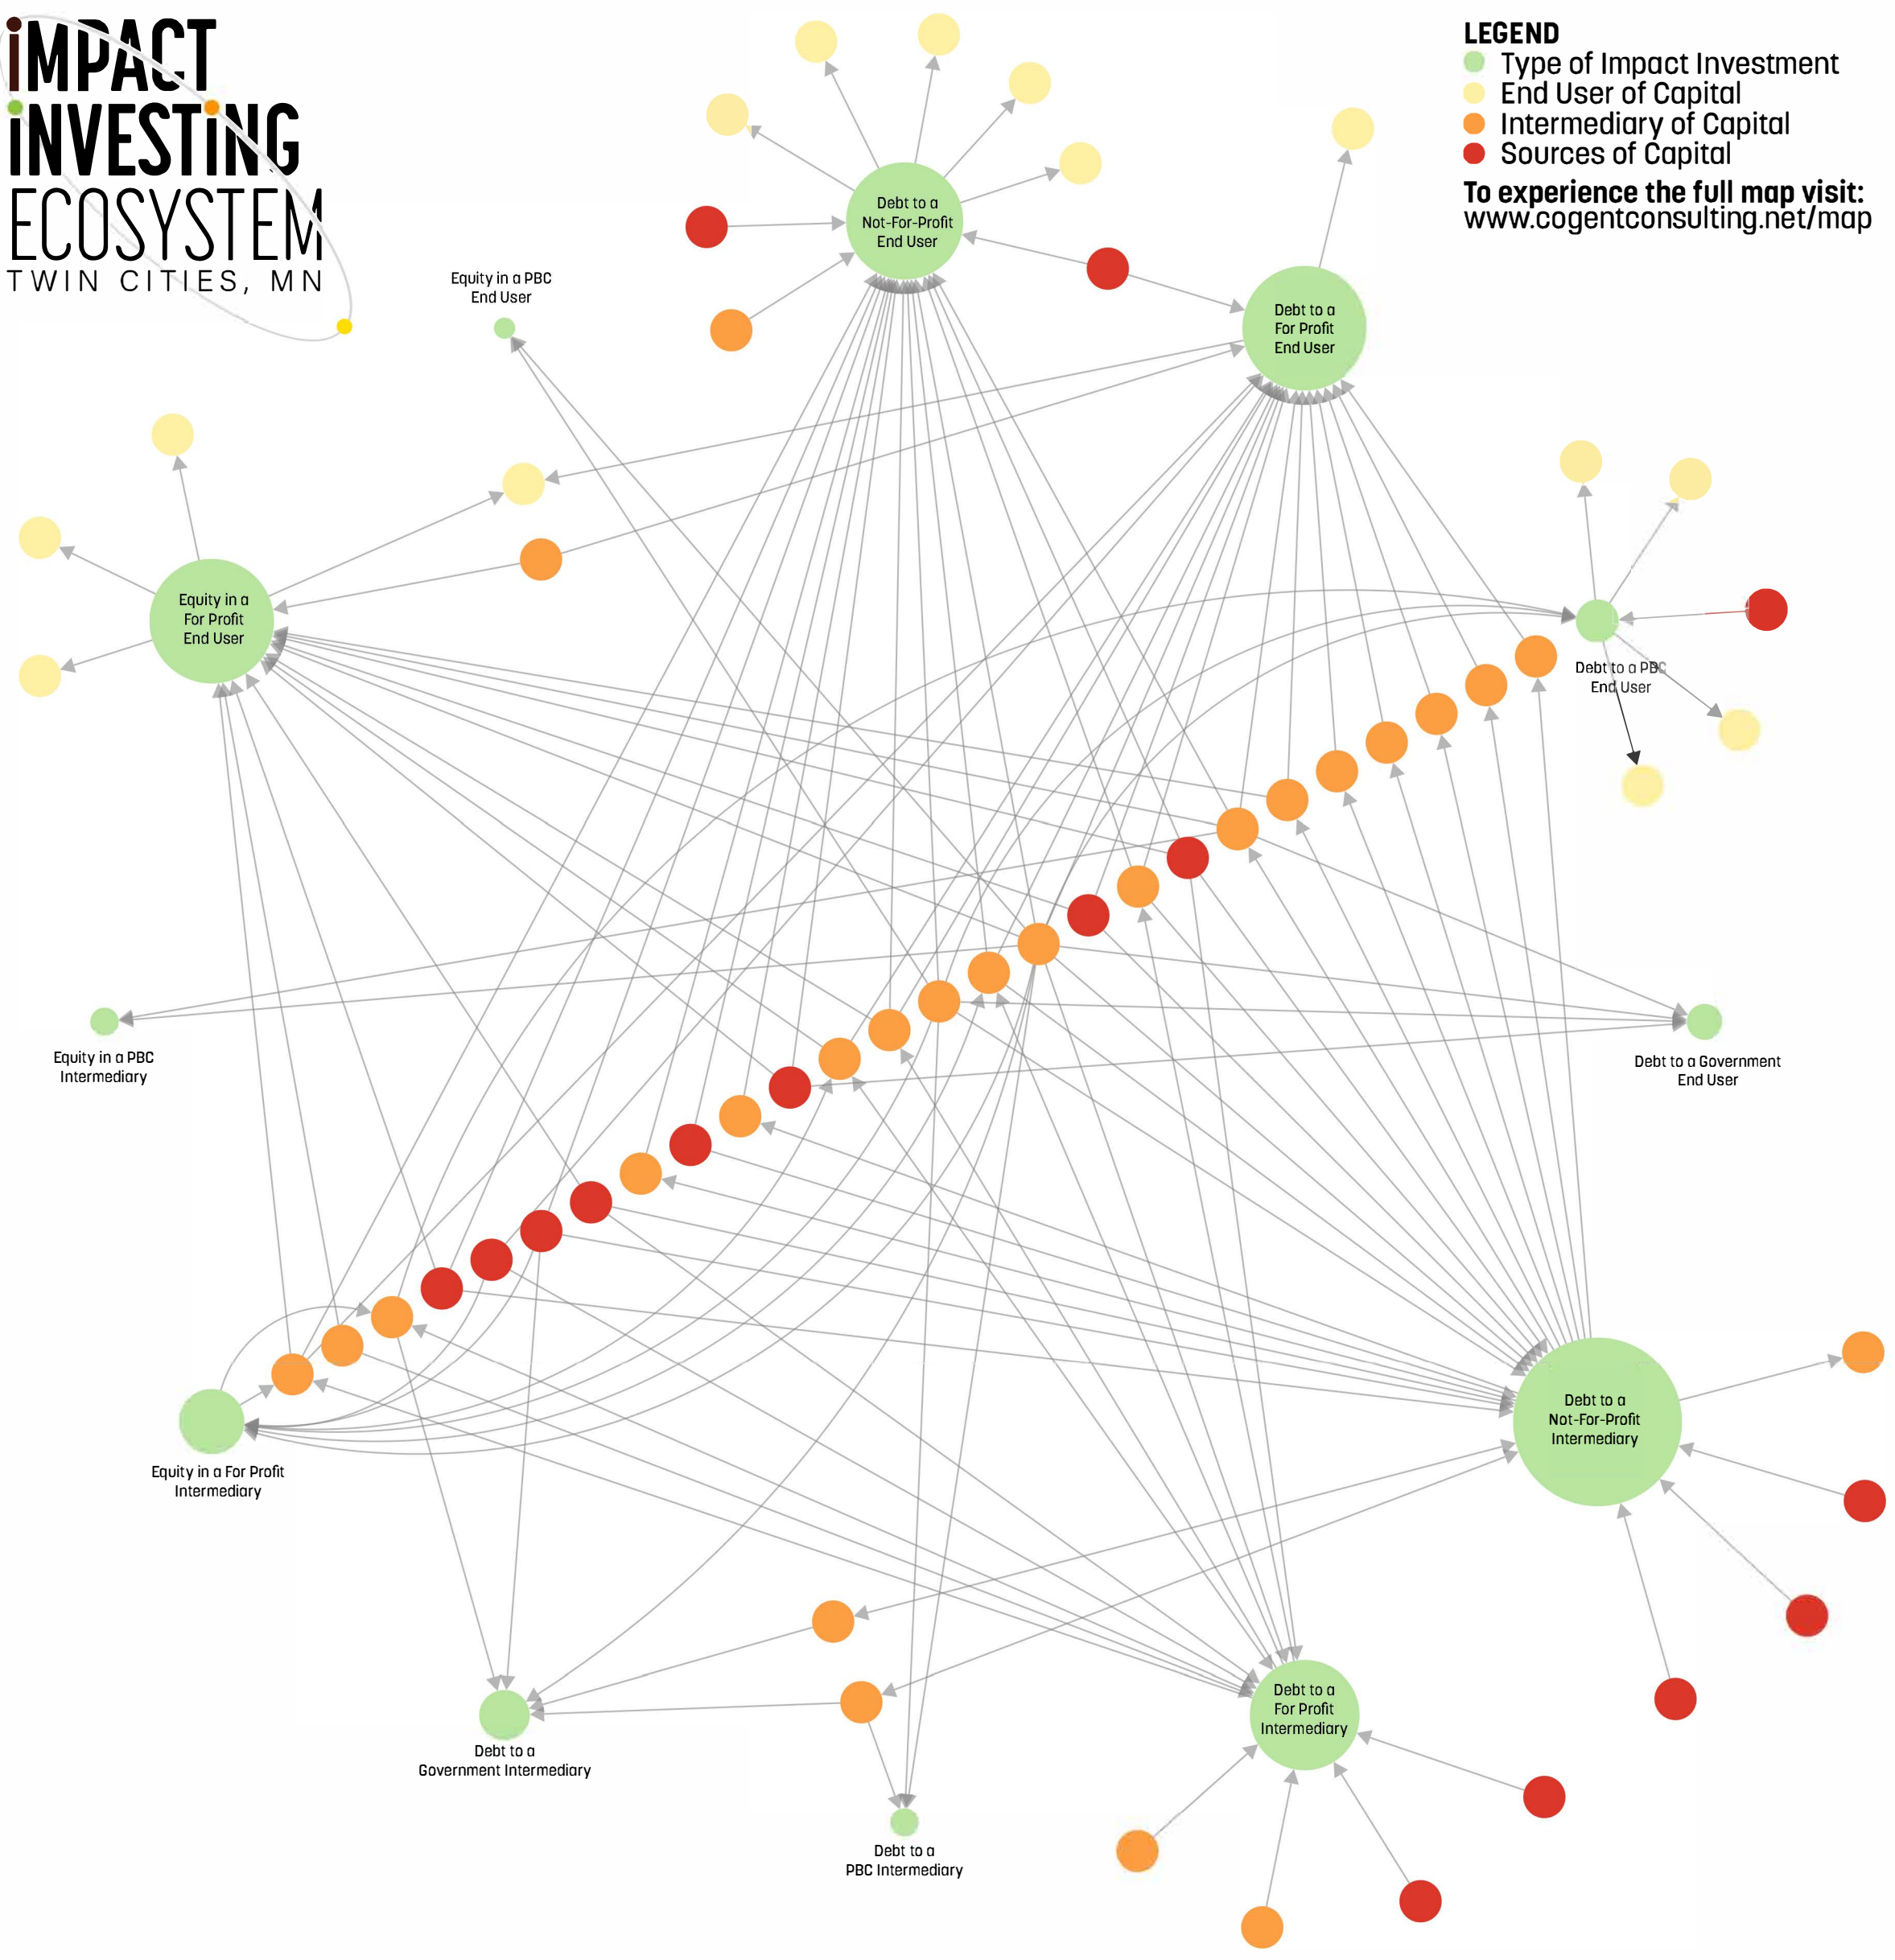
IMPACT INVESTING ECOSYSTEM
TWIN CITIES, MN

LEGEND
Type of Impact Investment
End User of Capital
Intermediary of Capital
Sources of Capital
To experience the full map visit:
www.cogentconsulting.net/map

Equity in a PBC End User

Debt to a Not-For-Profit End User

Debt to a For Profit End User

Equity in a For Profit End User

Debt to a PBC End User

Equity in a PBC Intermediary

Debt to a Government End User

Equity in a For Profit Intermediary

Debt to a Not-For-Profit Intermediary

Debt to a Government Intermediary

Debt to a PBC Intermediary

Debt to a For Profit Intermediary